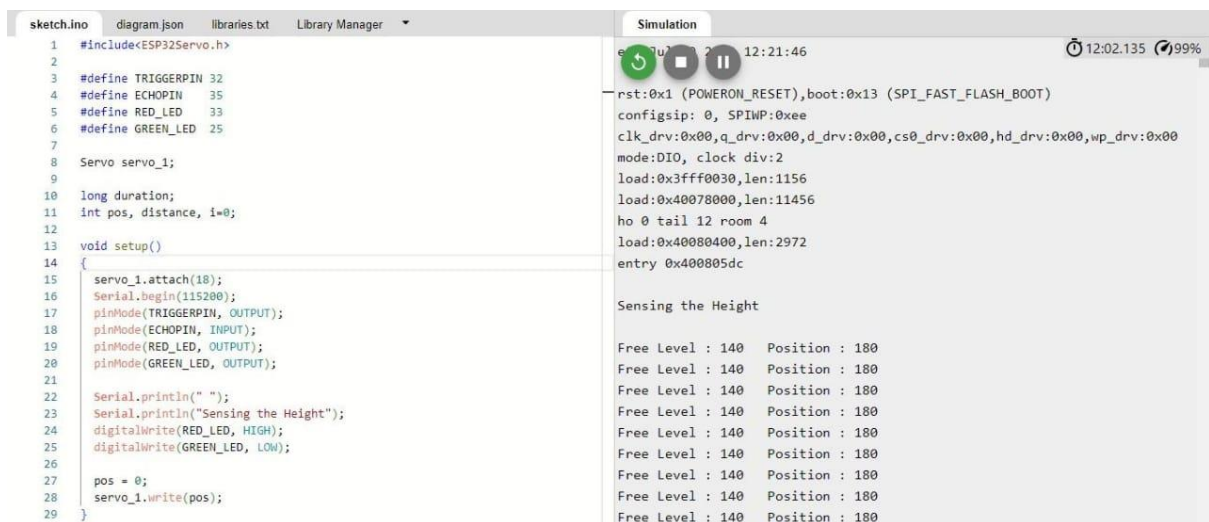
sketch.ino diagram.json libraries.txt Library Manager

1 #include<ESP32Servo.h>
2
3 #define TRIGGERPIN 32
4 #define ECHOPIN 35
5 #define RED_LED 33
6 #define GREEN_LED 25
7
8 Servo servo_1;
9
10 long duration;
11 int pos, distance, i=0;
12
13 void setup()
14 {
15 servo_1.attach(18);
16 Serial.begin(115200);
17 pinMode(TRIGGERPIN, OUTPUT);
18 pinMode(ECHOPIN, INPUT);
19 pinMode(RED_LED, OUTPUT);
20 pinMode(GREEN_LED, OUTPUT);
21
22 Serial.println(" ");
23 Serial.println("Sensing the Height");
24 digitalWrite(RED_LED, HIGH);
25 digitalWrite(GREEN_LED, LOW);
26
27 pos = 0;
28 servo_1.write(pos);
29 }

Simulation

e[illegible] 12:21:46

12:02.135 99%

rst:0x1 (POWERON_RESET),boot:0x13 (SPI_FAST_FLASH_BOOT)
configsip: 0, SPIWP:0xee
clk_drv:0x00,q_drv:0x00,d_drv:0x00,cs0_drv:0x00,hd_drv:0x00,wp_drv:0x00
mode:DIO, clock div:2
load:0x3fff0030,len:1156
load:0x40078000,len:11456
ho 0 tail 12 room 4
load:0x40080400,len:2972
entry 0x400805dc

Sensing the Height

Free Level : 140 Position : 180
Free Level : 140 Position : 180
Free Level : 140 Position : 180
Free Level : 140 Position : 180
Free Level : 140 Position : 180
Free Level : 140 Position : 180
Free Level : 140 Position : 180
Free Level : 140 Position : 180
Free Level : 140 Position : 180